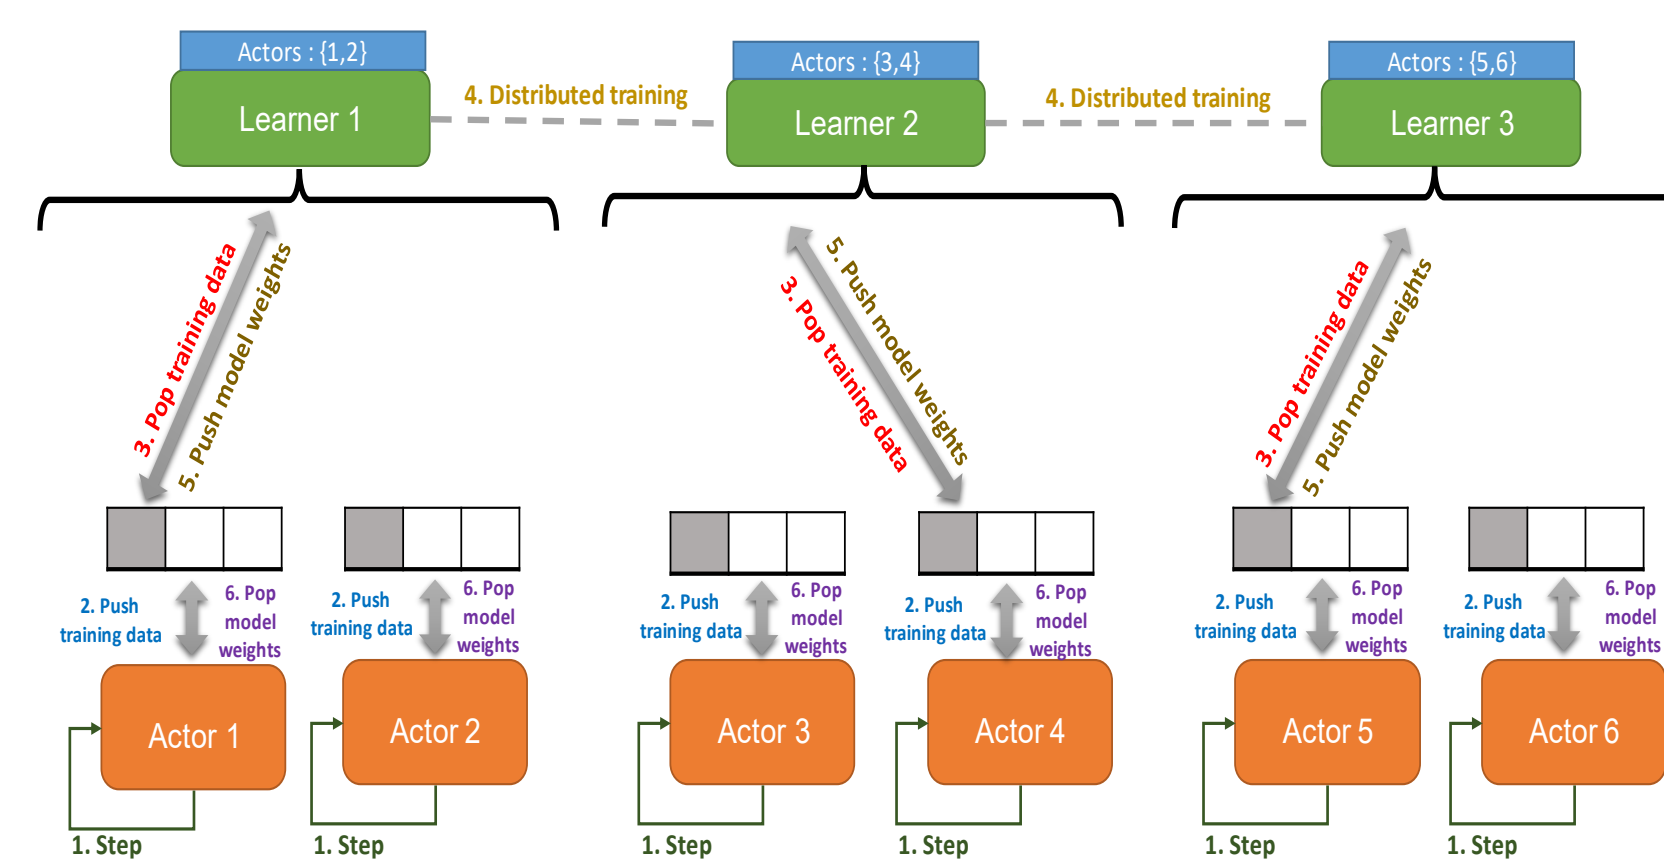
Actors : {1,2}

Learner 1

4. Distributed training

Actors : {3,4}

Learner 2

4. Distributed training

Actors : {5,6}

Learner 3

3. Pop training data

5. Push model weights

5. Push model weights

3. Pop training data

3. Pop training data

5. Push model weights

2. Push training data

6. Pop model weights

2. Push training data

6. Pop model weights

2. Push training data

6. Pop model weights

2. Push training data

6. Pop model weights

2. Push training data

6. Pop model weights

2. Push training data

6. Pop model weights

Actor 1

Actor 2

Actor 3

Actor 4

Actor 5

Actor 6

1. Step

1. Step

1. Step

1. Step

1. Step

1. Step